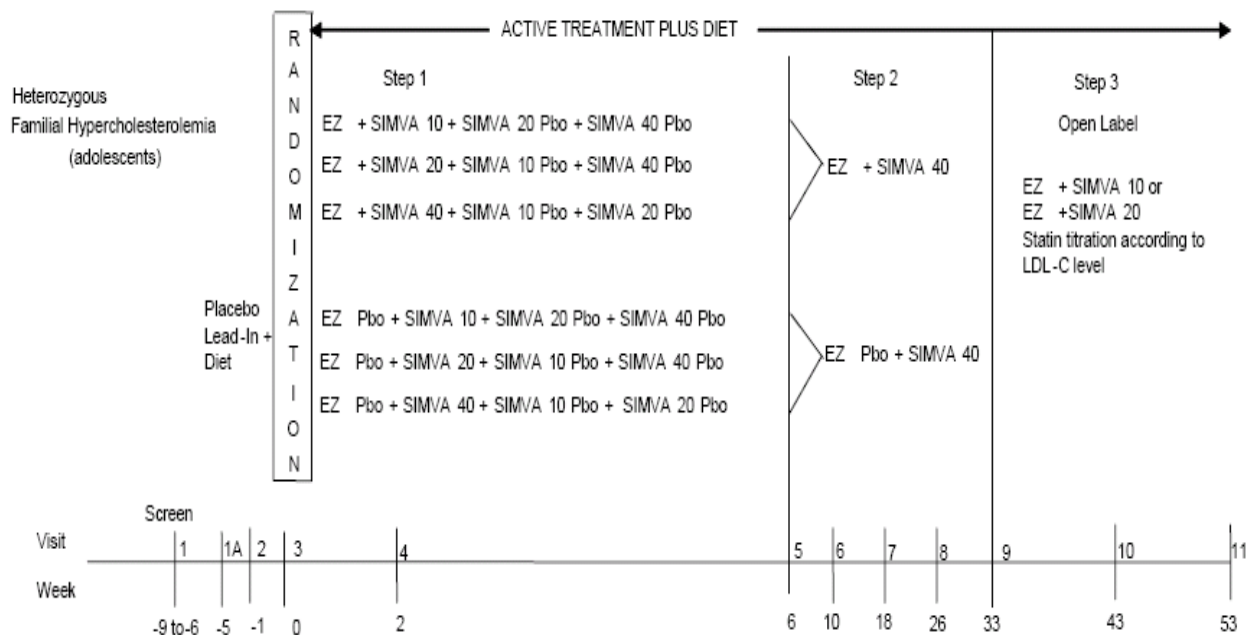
ACTIVE TREATMENT PLUS DIET

RANDOMIZATION

Heterozygous Familial Hypercholesterolemia (adolescents)

Step 1

EZ + SIMVA 10 + SIMVA 20 Pbo + SIMVA 40 Pbo
EZ + SIMVA 20 + SIMVA 10 Pbo + SIMVA 40 Pbo
EZ + SIMVA 40 + SIMVA 10 Pbo + SIMVA 20 Pbo

Placebo Lead-In + Diet

EZ Pbo + SIMVA 10 + SIMVA 20 Pbo + SIMVA 40 Pbo
EZ Pbo + SIMVA 20 + SIMVA 10 Pbo + SIMVA 40 Pbo
EZ Pbo + SIMVA 40 + SIMVA 10 Pbo + SIMVA 20 Pbo

Step 2

EZ + SIMVA 40

EZ Pbo + SIMVA 40

Step 3

Open Label

EZ + SIMVA 10 or
EZ +SIMVA 20
Statin titration according to LDL-C level

Screen

Visit 1 1A 2 3 4 5 6 7 8 9 10 11

Week -9 to-6 -5 -1 0 2 6 10 18 26 33 43 53